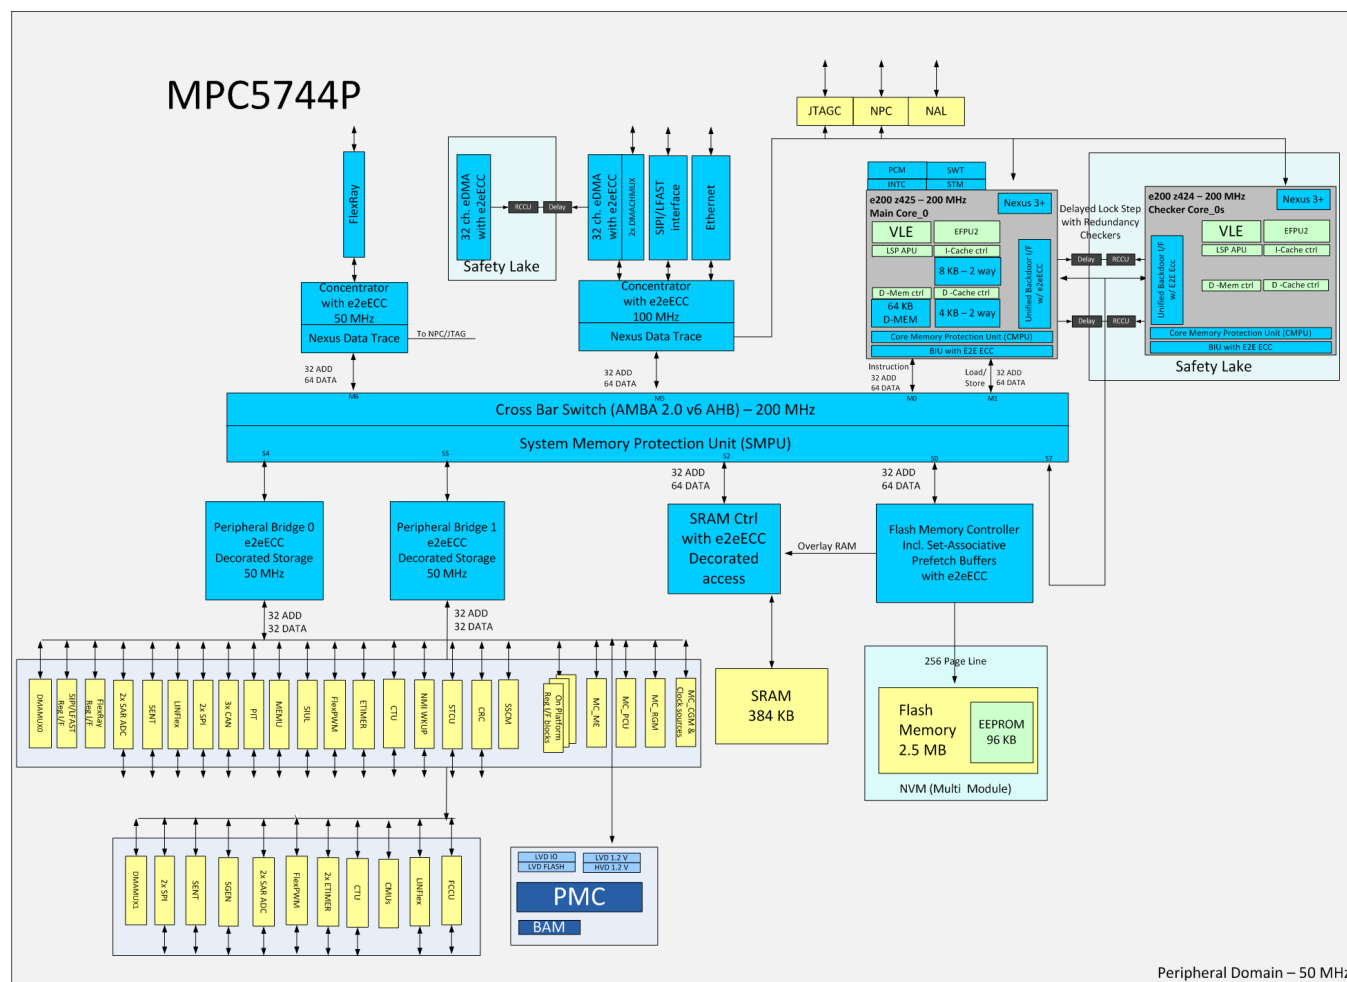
MPC5744P

JTAGC | NPC | NAL

FlexRay

Concentrator with e2eECC 50 MHz
Nexus Data Trace
To NPC/JTAG

32 ch. eDMA with e2eECC
RCCU
Delay
Safety Lake

32 ch. eDMA with e2eECC
2x DMA/MUX
SIPI/LFAST interface
Ethernet

Concentrator with e2eECC 100 MHz
Nexus Data Trace

PCM
SWT
INTC
STM
e200 z425 – 200 MHz
Main Core_0
Nexus 3+
VLE
EFPU2
LSP APU
I-Cache ctrl
8 KB – 2 way
D-Mem ctrl
D-Cache ctrl
64 KB D-MEM
4 KB – 2 way
Unified Backdoor I/F w/ e2eECC
Core Memory Protection Unit (CMPU)
BIU with E2E ECC

Delayed Lock Step with Redundancy Checkers
Delay
RCCU
Delay
RCCU

e200 z424 – 200 MHz
Checker Core_0s
Nexus 3+
Unified Backdoor I/F w/ E2E Ecc
VLE
EFPU2
LSP APU
I-Cache ctrl
D-Mem ctrl
D-Cache ctrl
Core Memory Protection Unit (CMPU)
BIU with E2E ECC
Safety Lake

32 ADD 64 DATA
M6
32 ADD 64 DATA
M5
Instruction 32 ADD 64 DATA
M0
Load/ Store
32 ADD 64 DATA
M1

Cross Bar Switch (AMBA 2.0 v6 AHB) – 200 MHz
System Memory Protection Unit (SMPU)
S4
S5
S2
S0
S7

32 ADD 64 DATA
32 ADD 64 DATA

Peripheral Bridge 0 e2eECC Decorated Storage 50 MHz
Peripheral Bridge 1 e2eECC Decorated Storage 50 MHz
SRAM Ctrl with e2eECC Decorated access
Overlay RAM
Flash Memory Controller Incl. Set-Associative Prefetch Buffers with e2eECC

32 ADD 32 DATA
32 ADD 32 DATA

DMAMUX0
SIPI/LFAST Reg I/F
FlexRay Reg I/F
2x SAR ADC
SENT
LINFlex
2x SPI
3x CAN
PIT
MEMU
SIUL
FlexPWM
ETIMER
CTU
NMI WKUP
STCU
CRC
SSCM
On Platform Reg I/F blocks
MC_ME
MC_PCU
MC_RGM
MC_CGM & Clock sources

SRAM 384 KB

256 Page Line
Flash Memory 2.5 MB
EEPROM 96 KB
NVM (Multi Module)

DMAMUX1
2x SPI
SENT
SGEN
2x SAR ADC
FlexPWM
2x ETIMER
CTU
CMUs
LINFlex
FCCU

LVD IO
LVD FLASH
LVD 1.2 V
HVD 1.2 V
PMC
BAM

Peripheral Domain – 50 MHz